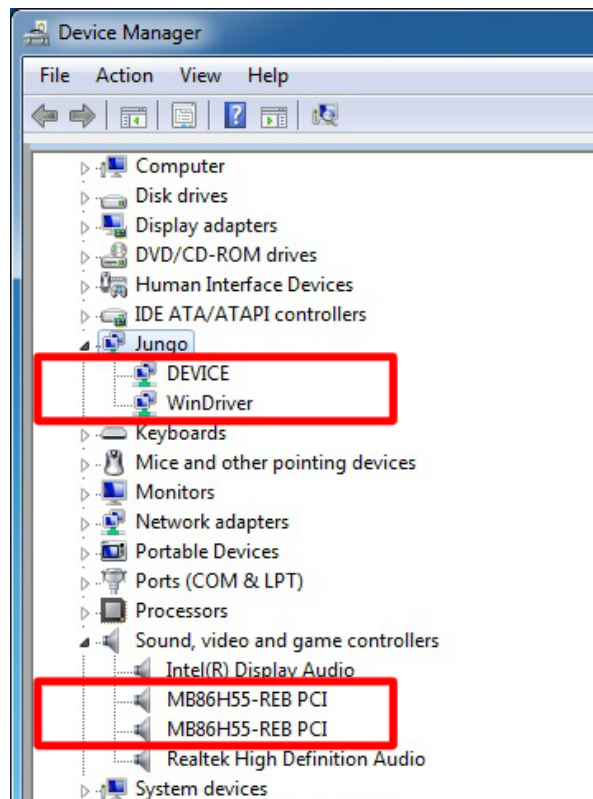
Device Manager

File Action View Help

Computer
Disk drives
Display adapters
DVD/CD-ROM drives
Human Interface Devices
IDE ATA/ATAPI controllers
Jungo
DEVICE
WinDriver
Keyboards
Mice and other pointing devices
Monitors
Network adapters
Portable Devices
Ports (COM & LPT)
Processors
Sound, video and game controllers
Intel(R) Display Audio
MB86H55-REB PCI
MB86H55-REB PCI
Realtek High Definition Audio
System devices